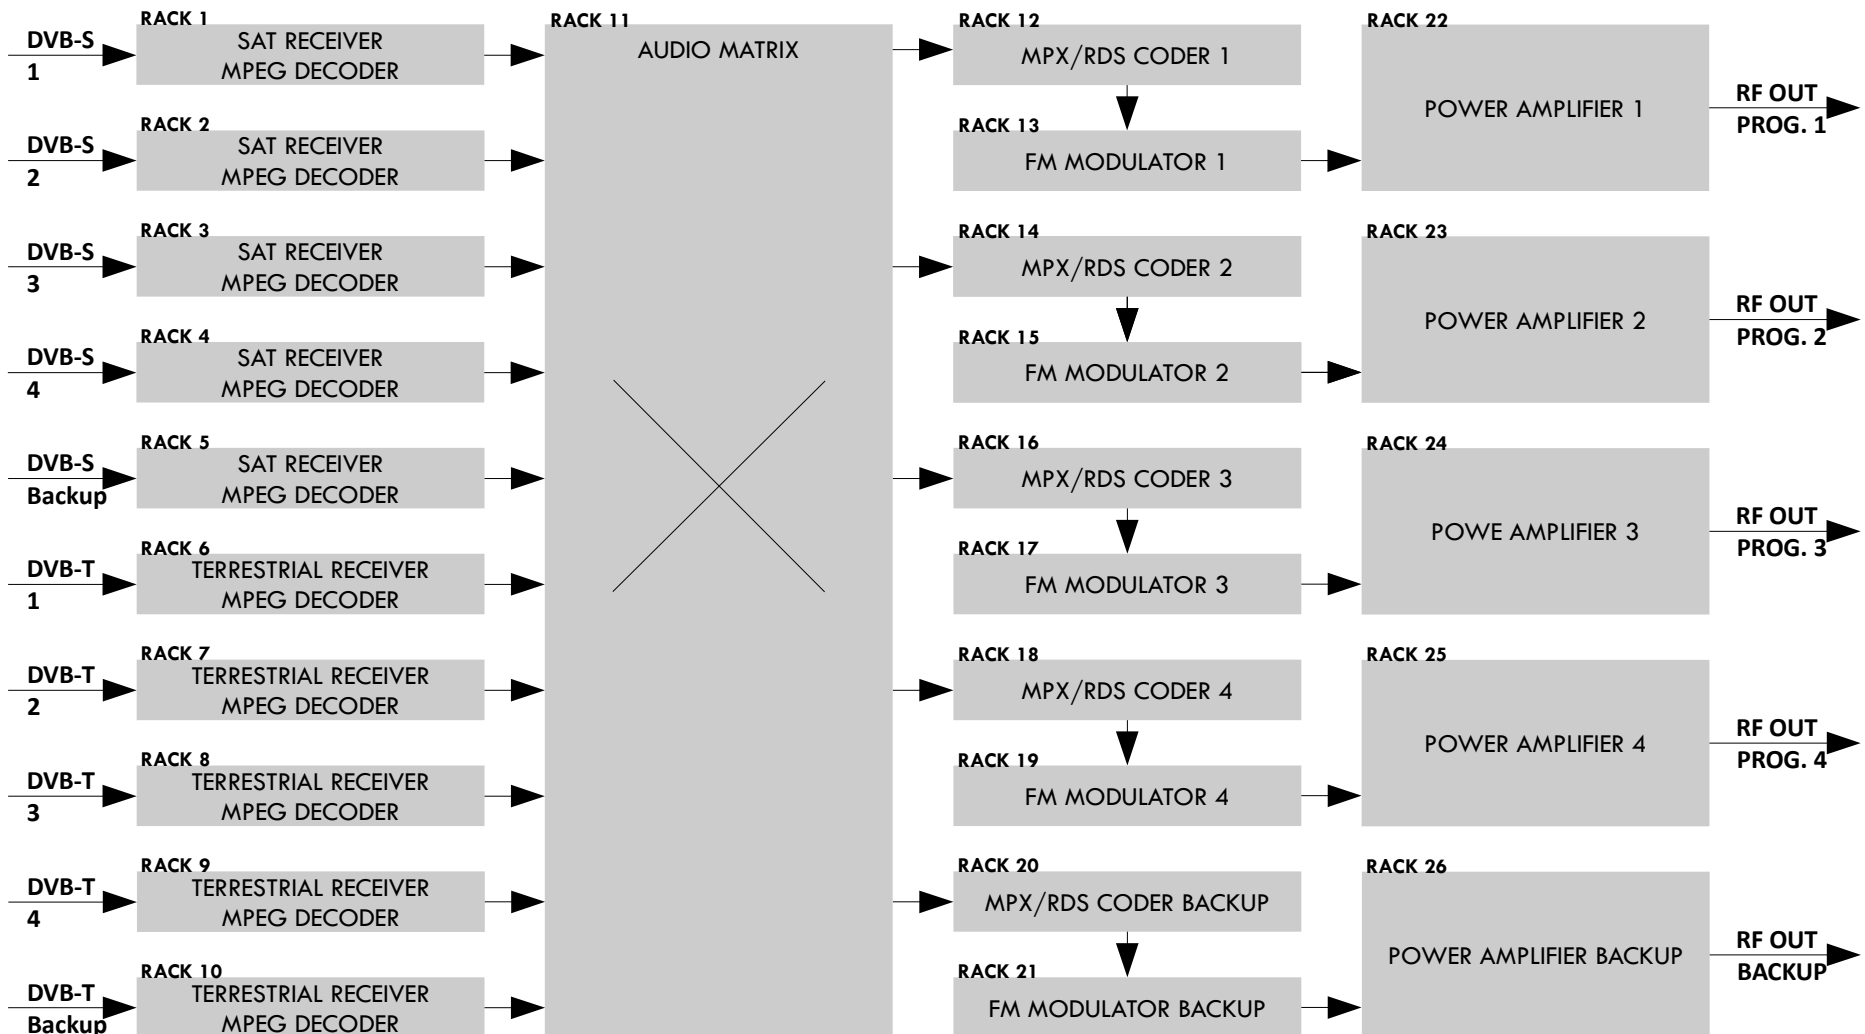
DVB-S 1
RACK 1
SAT RECEIVER
MPEG DECODER

DVB-S 2
RACK 2
SAT RECEIVER
MPEG DECODER

DVB-S 3
RACK 3
SAT RECEIVER
MPEG DECODER

DVB-S 4
RACK 4
SAT RECEIVER
MPEG DECODER

DVB-S Backup
RACK 5
SAT RECEIVER
MPEG DECODER

DVB-T 1
RACK 6
TERRESTRIAL RECEIVER
MPEG DECODER

DVB-T 2
RACK 7
TERRESTRIAL RECEIVER
MPEG DECODER

DVB-T 3
RACK 8
TERRESTRIAL RECEIVER
MPEG DECODER

DVB-T 4
RACK 9
TERRESTRIAL RECEIVER
MPEG DECODER

DVB-T Backup
RACK 10
TERRESTRIAL RECEIVER
MPEG DECODER

RACK 11
AUDIO MATRIX

RACK 12
MPX/RDS CODER 1
RACK 13
FM MODULATOR 1
RACK 14
MPX/RDS CODER 2
RACK 15
FM MODULATOR 2
RACK 16
MPX/RDS CODER 3
RACK 17
FM MODULATOR 3
RACK 18
MPX/RDS CODER 4
RACK 19
FM MODULATOR 4
RACK 20
MPX/RDS CODER BACKUP
RACK 21
FM MODULATOR BACKUP

RACK 22
POWER AMPLIFIER 1
RF OUT PROG. 1
RACK 23
POWER AMPLIFIER 2
RF OUT PROG. 2
RACK 24
POWE AMPLIFIER 3
RF OUT PROG. 3
RACK 25
POWER AMPLIFIER 4
RF OUT PROG. 4
RACK 26
POWER AMPLIFIER BACKUP
RF OUT BACKUP